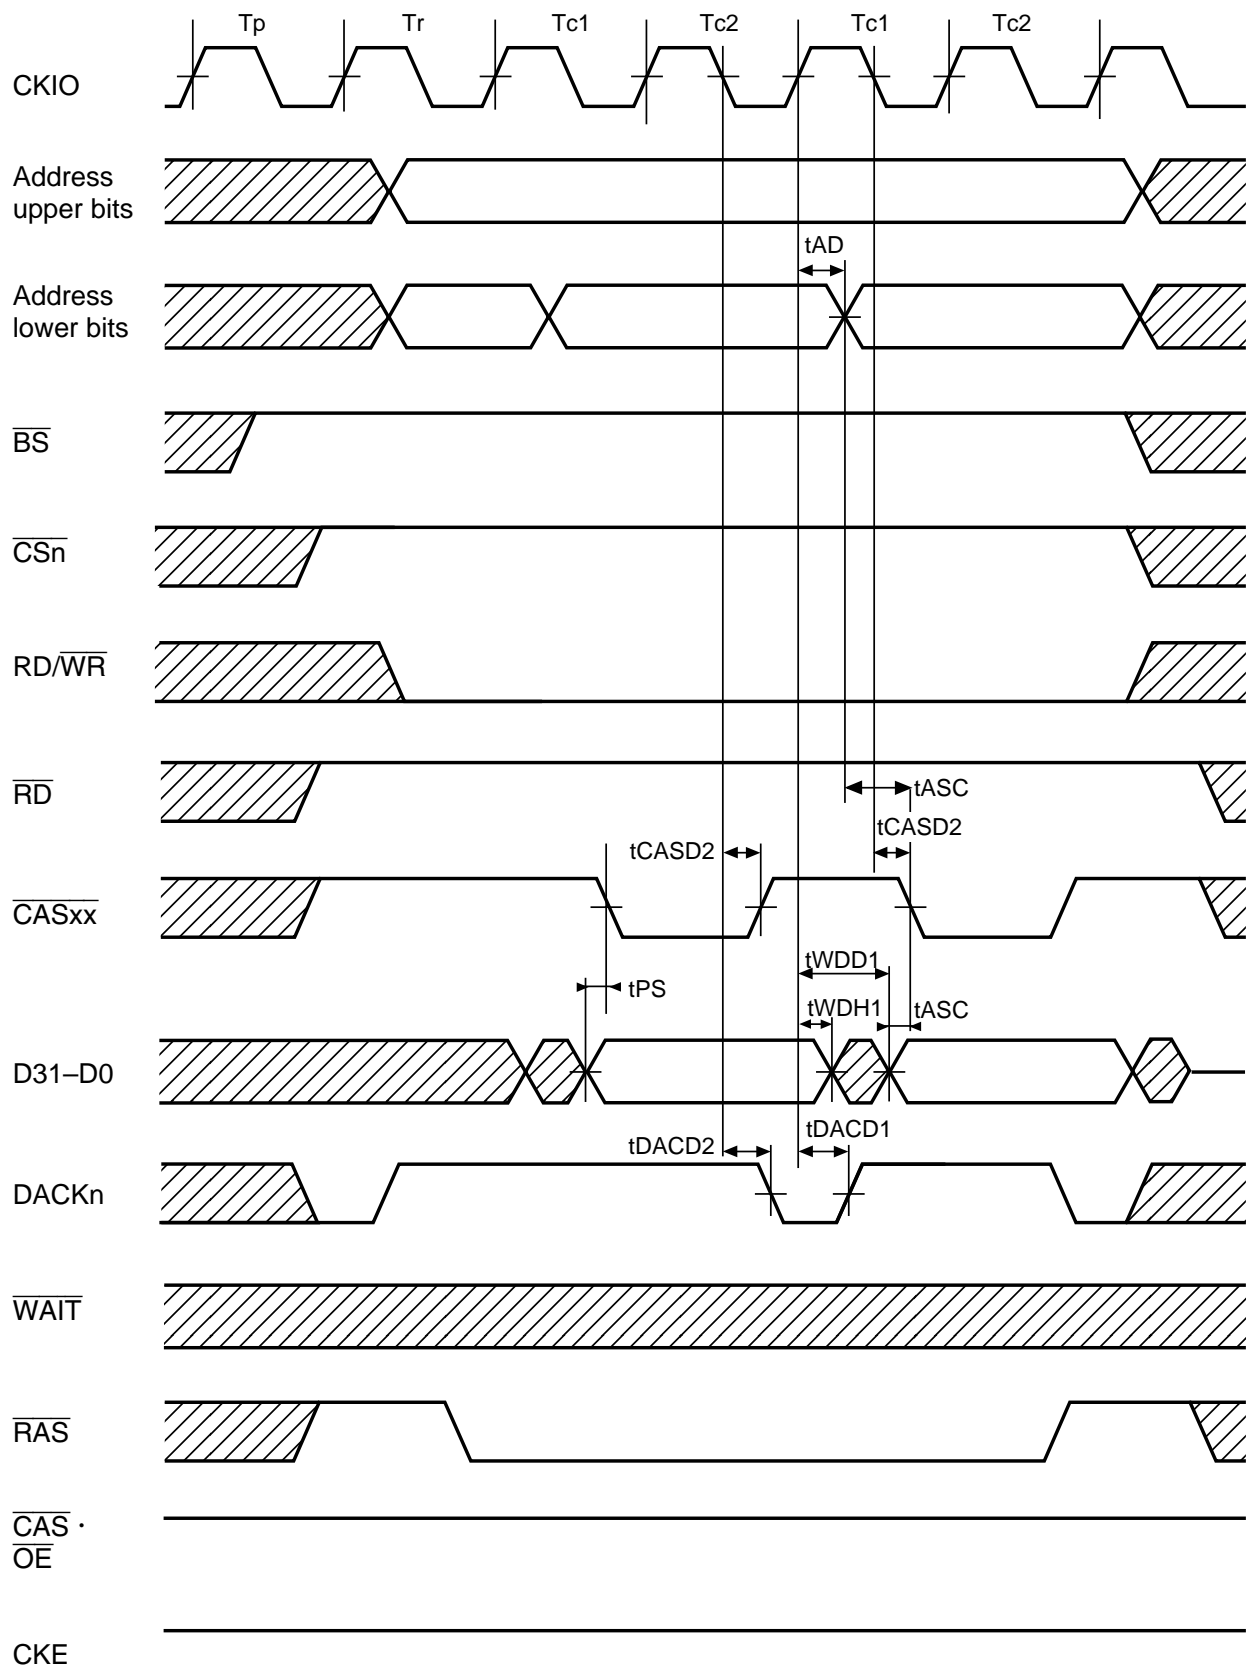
Tp Tr Tc1 Tc2 Tc1 Tc2

CKIO

Address upper bits

tAD

Address lower bits

$\overline{BS}$

$\overline{CSn}$

RD/$\overline{WR}$

$\overline{RD}$

tASC

tCASD2

tCASD2

$\overline{CASxx}$

tWDD1

tPS

tWDH1

tASC

D31–D0

tDACD2

tDACD1

DACKn

$\overline{WAIT}$

$\overline{RAS}$

$\overline{CAS}$ ·
$\overline{OE}$

CKE